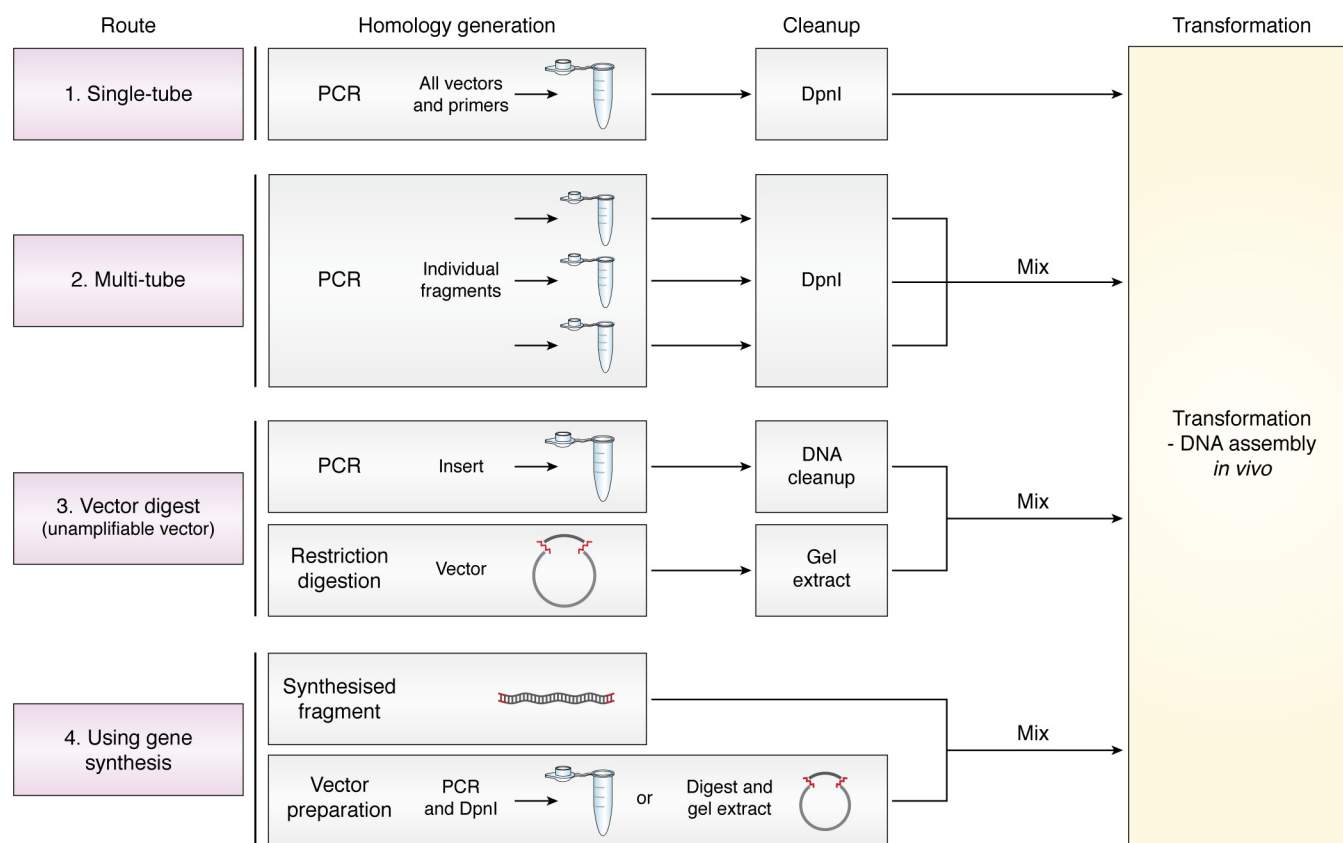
| Route | Homology generation | Cleanup | Transformation |
|---|---|---|---|
| 1. Single-tube | PCR — All vectors and primers | DpnI | Transformation - DNA assembly *in vivo* |
| 2. Multi-tube | PCR — Individual fragments | DpnI — Mix | |
| 3. Vector digest (unamplifiable vector) | PCR — Insert | DNA cleanup — Mix | |
| | Restriction digestion — Vector | Gel extract | |
| 4. Using gene synthesis | Synthesised fragment | Mix | |
| | Vector preparation — PCR and DpnI or Digest and gel extract | | |